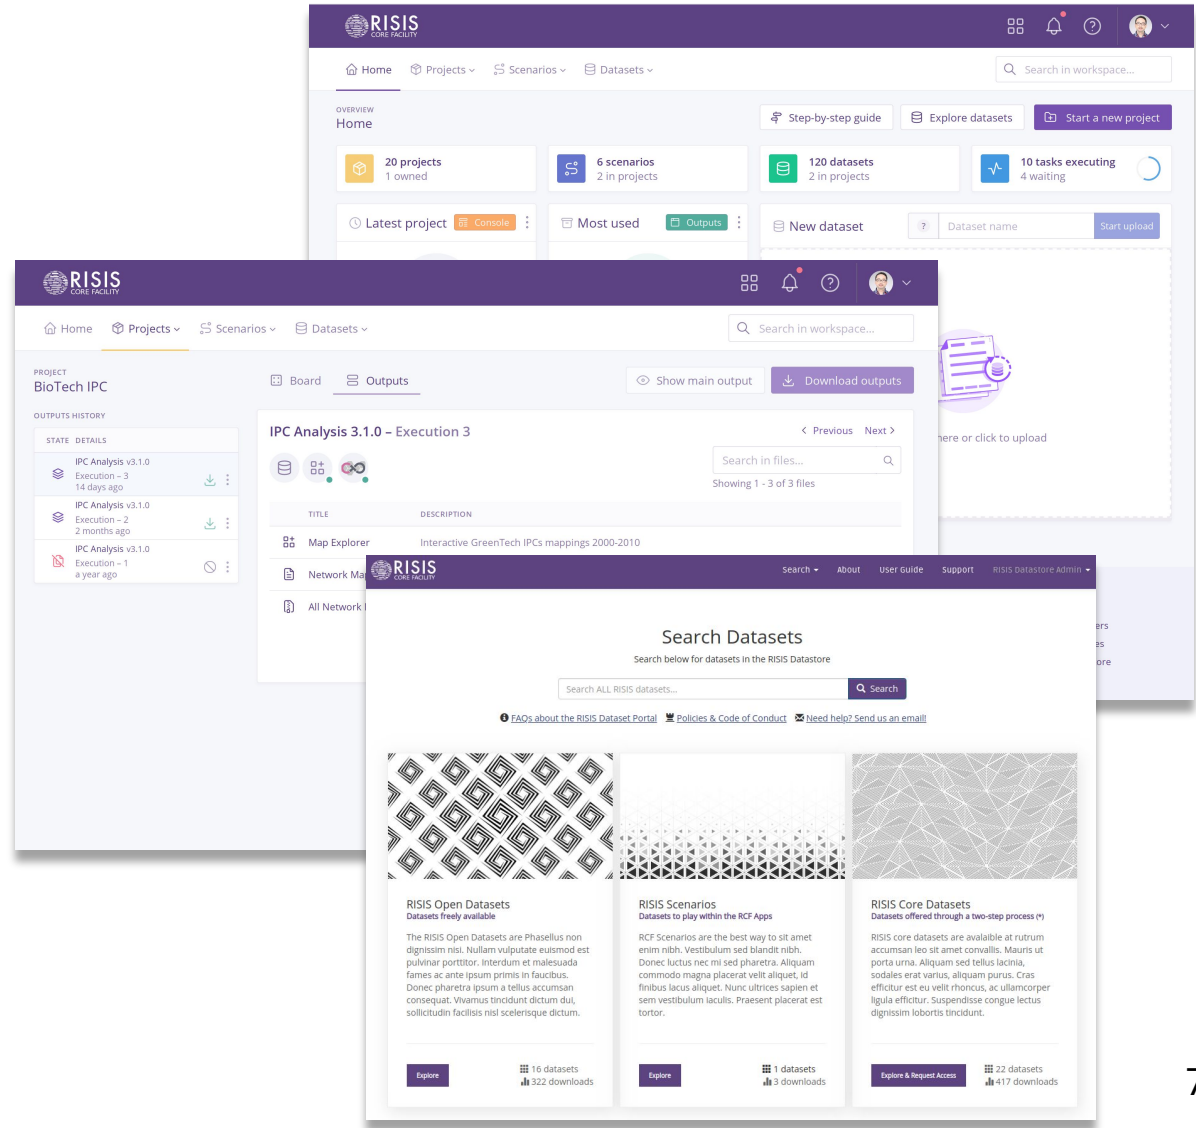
RISIS CORE FACILITY

Home Projects Scenarios Datasets

Search in workspace...

OVERVIEW
Home

Step-by-step guide Explore datasets Start a new project

20 projects
1 owned

6 scenarios
2 in projects

120 datasets
2 in projects

10 tasks executing
4 waiting

Latest project Console

Most used Outputs

New dataset ? Dataset name Start upload

here or click to upload

RISIS CORE FACILITY

Home Projects Scenarios Datasets

Search in workspace...

PROJECT
BioTech IPC

OUTPUTS HISTORY

Board Outputs

Show main output Download outputs

| STATE | DETAILS |
|---|---|
| | IPC Analysis v3.1.0 Execution – 3 14 days ago |
| | IPC Analysis v3.1.0 Execution – 2 2 months ago |
| | IPC Analysis v3.1.0 Execution – 1 a year ago |

IPC Analysis 3.1.0 – Execution 3

Previous Next

Search in files...

Showing 1 - 3 of 3 files

| TITLE | DESCRIPTION |
|---|---|
| Map Explorer | Interactive GreenTech IPCs mappings 2000-2010 |
| Network Ma | |
| All Network | |

RISIS CORE FACILITY

Search About User Guide Support RISIS Datastore Admin

Search Datasets

Search below for datasets in the RISIS Datastore

Search ALL RISIS datasets... Search

FAQs about the RISIS Dataset Portal Policies & Code of Conduct Need help? Send us an email!

RISIS Open Datasets
Datasets freely available

The RISIS Open Datasets are Phasellus non dignissim nisi. Nullam vulputate euismod est pulvinar porttitor. Interdum et malesuada fames ac ante ipsum primis in faucibus. Donec pharetra ipsum a tellus accumsan consequat. Vivamus tincidunt dictum dui, sollicitudin facilisis nisl scelerisque dictum.

Explore
16 datasets
322 downloads

RISIS Scenarios
Datasets to play within the RCF Apps

RCF Scenarios are the best way to sit amet enim nibh. Vestibulum sed blandit nibh. Donec luctus nec mi sed pharetra. Aliquam commodo magna placerat velit aliquet, id finibus lacus aliquet. Nunc ultrices sapien et sem vestibulum iaculis. Praesent placerat est tortor.

Explore
1 datasets
3 downloads

RISIS Core Datasets
Datasets offered through a two-step process (*)

RISIS core datasets are avalaible at rutrum accumsan leo sit amet convallis. Mauris ut porta urna. Aliquam sed tellus lacinia, sodales erat varius, aliquam purus. Cras efficitur est eu velit rhoncus, ac ullamcorper ligula efficitur. Suspendisse congue lectus dignissim lobortis tincidunt.

Explore & Request Access
22 datasets
417 downloads

ers
es
ore

7